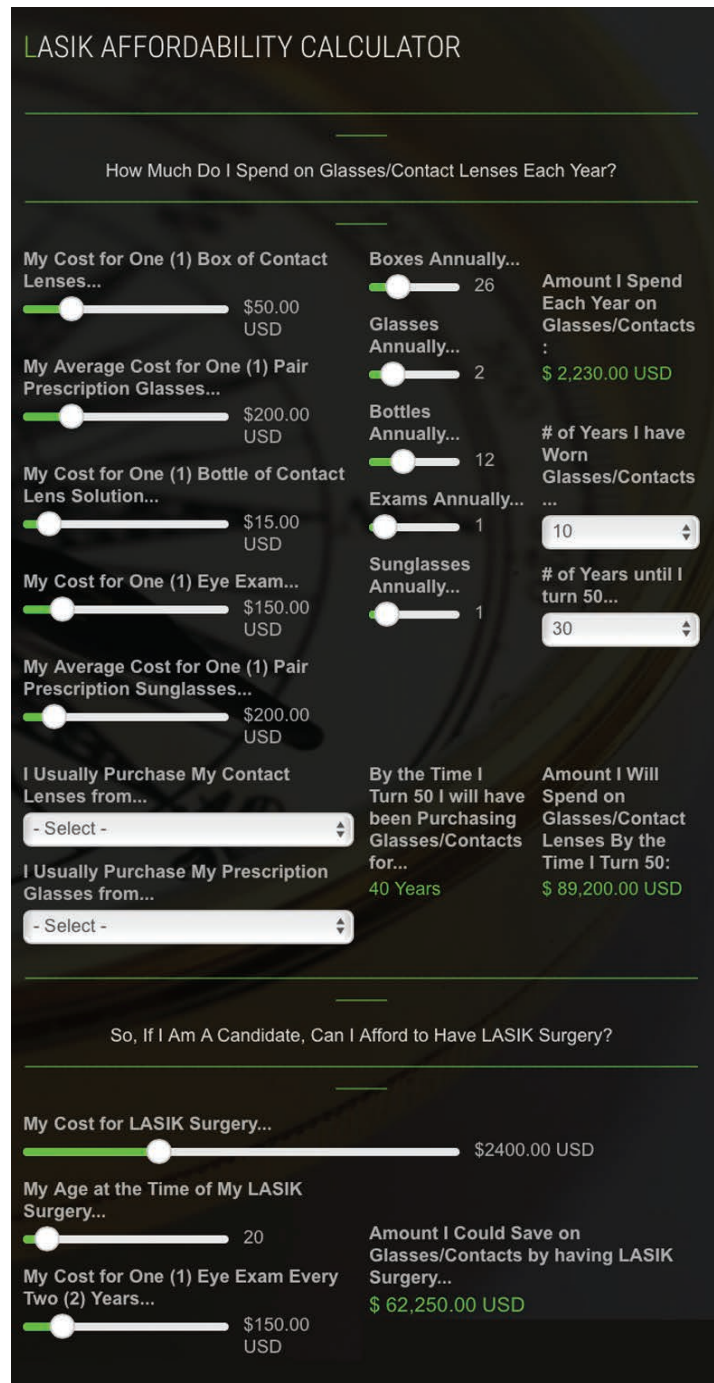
LASIK AFFORDABILITY CALCULATOR

How Much Do I Spend on Glasses/Contact Lenses Each Year?

My Cost for One (1) Box of Contact Lenses...
$50.00 USD

My Average Cost for One (1) Pair Prescription Glasses...
$200.00 USD

My Cost for One (1) Bottle of Contact Lens Solution...
$15.00 USD

My Cost for One (1) Eye Exam...
$150.00 USD

My Average Cost for One (1) Pair Prescription Sunglasses...
$200.00 USD

Boxes Annually...
26

Glasses Annually...
2

Bottles Annually...
12

Exams Annually...
1

Sunglasses Annually...
1

Amount I Spend Each Year on Glasses/Contacts :
$ 2,230.00 USD

# of Years I have Worn Glasses/Contacts ...
10

# of Years until I turn 50...
30

I Usually Purchase My Contact Lenses from...
- Select -

I Usually Purchase My Prescription Glasses from...
- Select -

By the Time I Turn 50 I will have been Purchasing Glasses/Contacts for...
40 Years

Amount I Will Spend on Glasses/Contact Lenses By the Time I Turn 50:
$ 89,200.00 USD

So, If I Am A Candidate, Can I Afford to Have LASIK Surgery?

My Cost for LASIK Surgery...
$2400.00 USD

My Age at the Time of My LASIK Surgery...
20

My Cost for One (1) Eye Exam Every Two (2) Years...
$150.00 USD

Amount I Could Save on Glasses/Contacts by having LASIK Surgery...
$ 62,250.00 USD